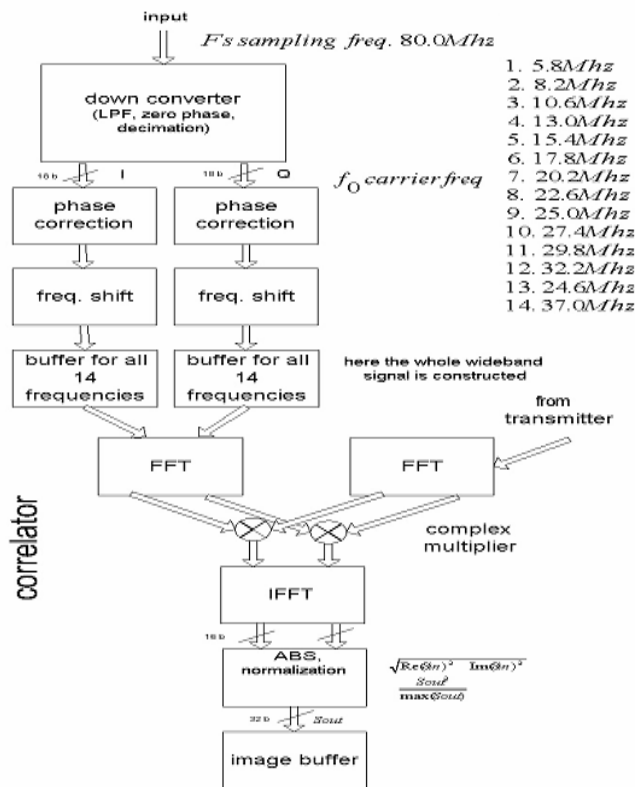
input

$F's\ sampling\ freq.\ 80.0Mhz$

down converter
(LPF, zero phase, decimation)

1. $5.8Mhz$
2. $8.2Mhz$
3. $10.6Mhz$
4. $13.0Mhz$
5. $15.4Mhz$
6. $17.8Mhz$
7. $20.2Mhz$
8. $22.6Mhz$
9. $25.0Mhz$
10. $27.4Mhz$
11. $29.8Mhz$
12. $32.2Mhz$
13. $24.6Mhz$
14. $37.0Mhz$

16 b I

16 b Q

$f_0\ carrier\ freq$

phase correction

phase correction

freq. shift

freq. shift

buffer for all 14 frequencies

buffer for all 14 frequencies

here the whole wideband signal is constructed

from transmitter

FFT

FFT

correlator

complex multiplier

IFFT

16 b

ABS, normalization

$\sqrt{Re(Sn)^2\ \ Im(Sn)^2}$

$\frac{Sout}{\max(Sout)}$

32 b

$Sout$

image buffer